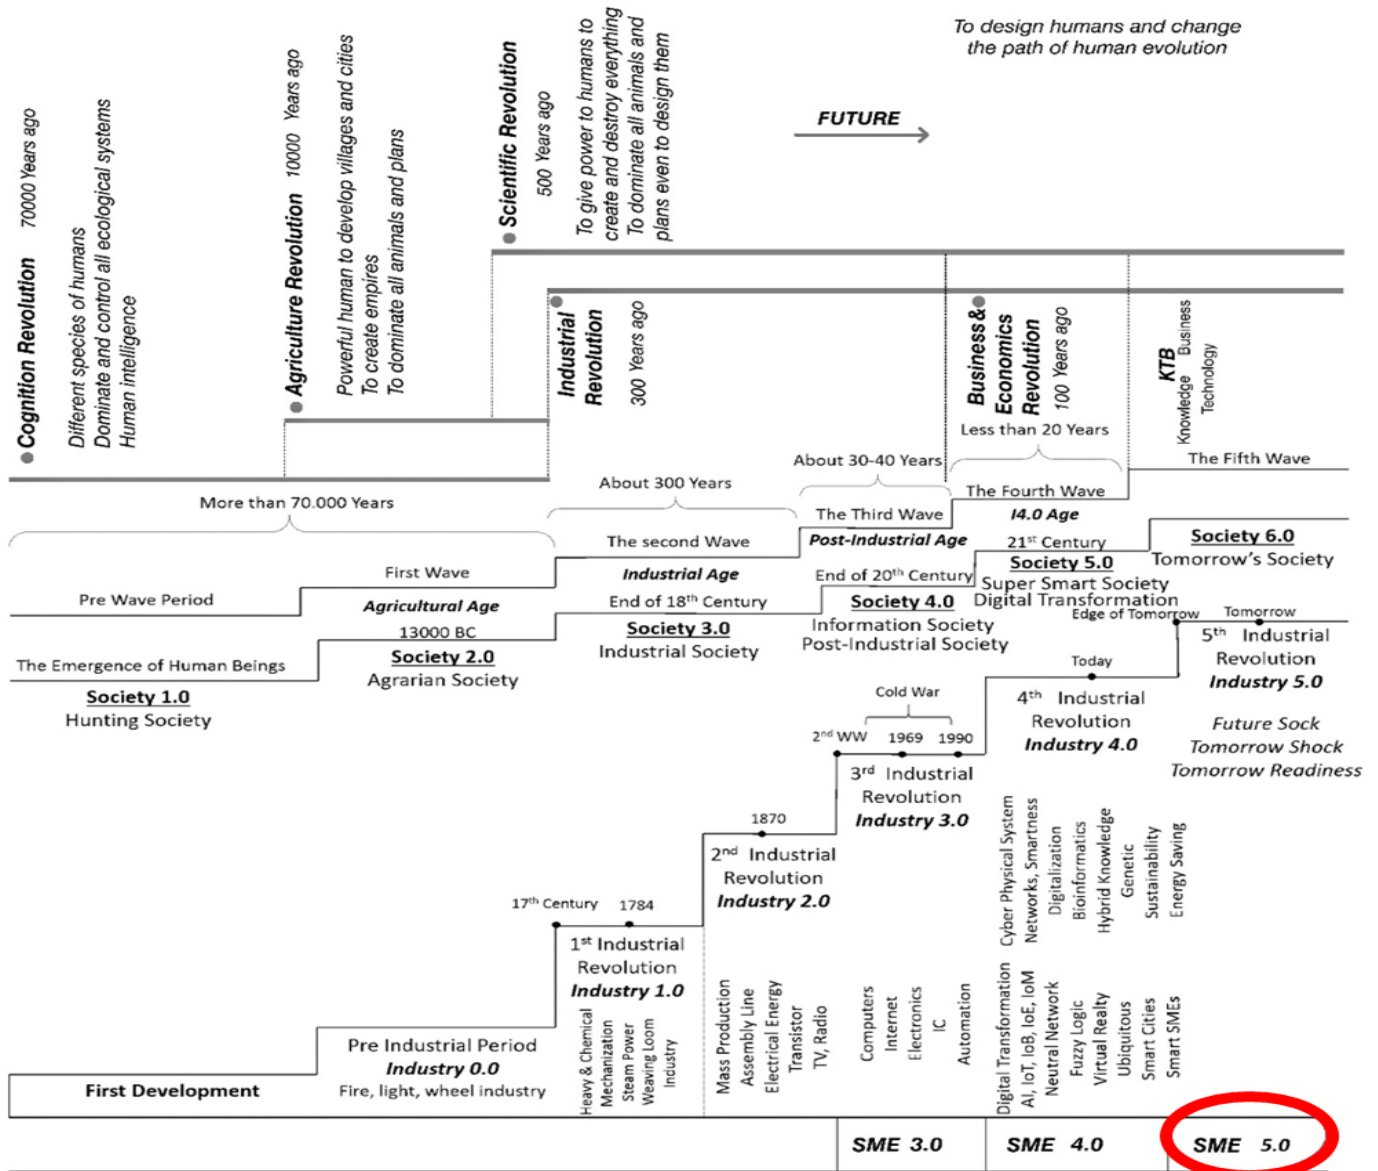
Cognition Revolution 70000 Years ago
Different species of humans
Dominate and control all ecological systems
Human intelligence

Agriculture Revolution 10000 Years ago
Powerful human to develop villages and cities
To create empires
To dominate all animals and plans

Scientific Revolution 500 Years ago
To give power to humans to create and destroy everything
To dominate all animals and plans even to design them

FUTURE

To design humans and change the path of human evolution

Industrial Revolution 300 Years ago

Business & Economics Revolution 100 Years ago
Less than 20 Years

KTB Knowledge Business Technology

The Fifth Wave

More than 70.000 Years
About 300 Years
About 30-40 Years

The Fourth Wave
I4.0 Age
The Third Wave
Post-Industrial Age
The second Wave
Industrial Age
First Wave
Agricultural Age
Pre Wave Period

21st Century
Society 6.0
Tomorrow's Society
Society 5.0
Super Smart Society
Digital Transformation
End of 20th Century
Society 4.0
Information Society
Post-Industrial Society
End of 18th Century
Society 3.0
Industrial Society
13000 BC
Society 2.0
Agrarian Society
The Emergence of Human Beings
Society 1.0
Hunting Society

Edge of Tomorrow
Tomorrow
5th Industrial Revolution
Industry 5.0
Today
4th Industrial Revolution
Industry 4.0
Future Sock
Tomorrow Shock
Tomorrow Readiness

Cold War
2nd WW 1969 1990
3rd Industrial Revolution
Industry 3.0
1870
2nd Industrial Revolution
Industry 2.0
17th Century 1784
1st Industrial Revolution
Industry 1.0

Cyber Physical System
Networks, Smartness
Digitalization
Bioinformatics
Hybrid Knowledge
Genetic
Sustainability
Energy Saving

Pre Industrial Period
Industry 0.0
Fire, light, wheel industry
First Development

Heavy & Chemical
Mechanization
Steam Power
Weaving Loom
Industry

Mass Production
Assembly Line
Electrical Energy
Transistor
TV, Radio

Computers
Internet
Electronics
IC
Automation

Digital Transformation
AI, IoT, IoB, IoE, IoM
Neutral Network
Fuzzy Logic
Virtual Realty
Ubiquitous
Smart Cities
Smart SMEs

SME 3.0
SME 4.0
SME 5.0